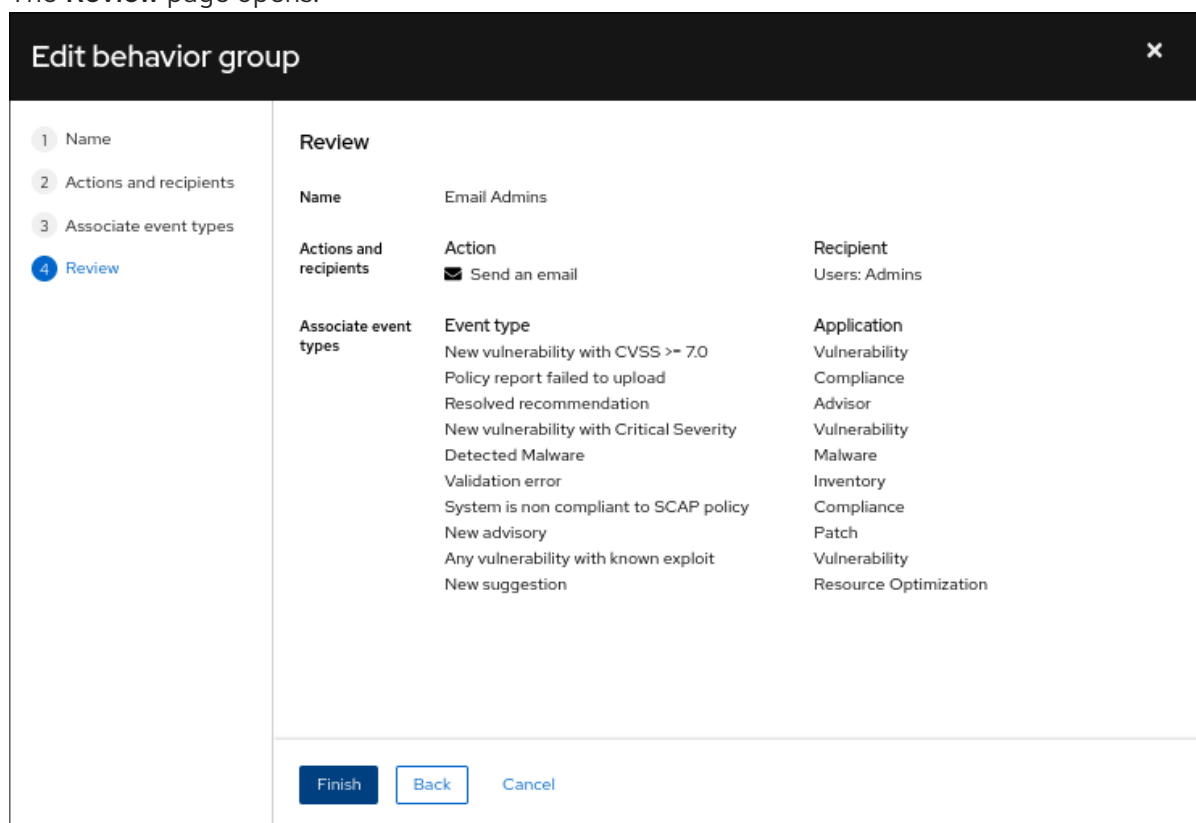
The **Review** page opens.

Edit behavior group

×

1 Name
2 Actions and recipients
3 Associate event types
4 Review

Review

Name Email Admins

Actions and recipients

| Action | Recipient |
|---|---|
| Send an email | Users: Admins |

Associate event types

| Event type | Application |
|---|---|
| New vulnerability with CVSS >= 7.0 | Vulnerability |
| Policy report failed to upload | Compliance |
| Resolved recommendation | Advisor |
| New vulnerability with Critical Severity | Vulnerability |
| Detected Malware | Malware |
| Validation error | Inventory |
| System is non compliant to SCAP policy | Compliance |
| New advisory | Patch |
| Any vulnerability with known exploit | Vulnerability |
| New suggestion | Resource Optimization |

Finish Back Cancel